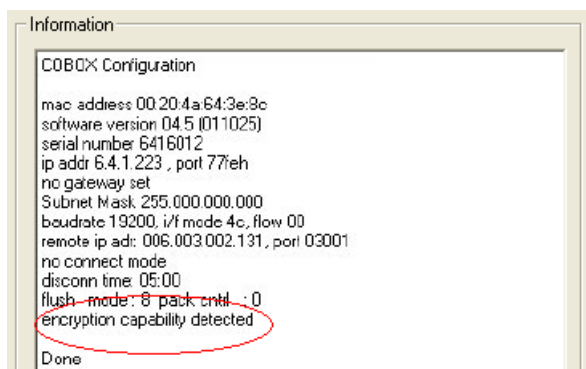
Information

COBOX Configuration

mac address 00:20:4a:64:3e:8c
software version 04.5 (011025)
serial number 6416012
ip addr 6.4.1.223 , port 77feh
no gateway set
Subnet Mask 255.000.000.000
baudrate 19200, i/f mode 4c, flow 00
remote ip adr: 006.003.002.131, port 03001
no connect mode
disconn time: 05:00
flush mode : 8 pack cntrl : 0
encryption capability detected

Done